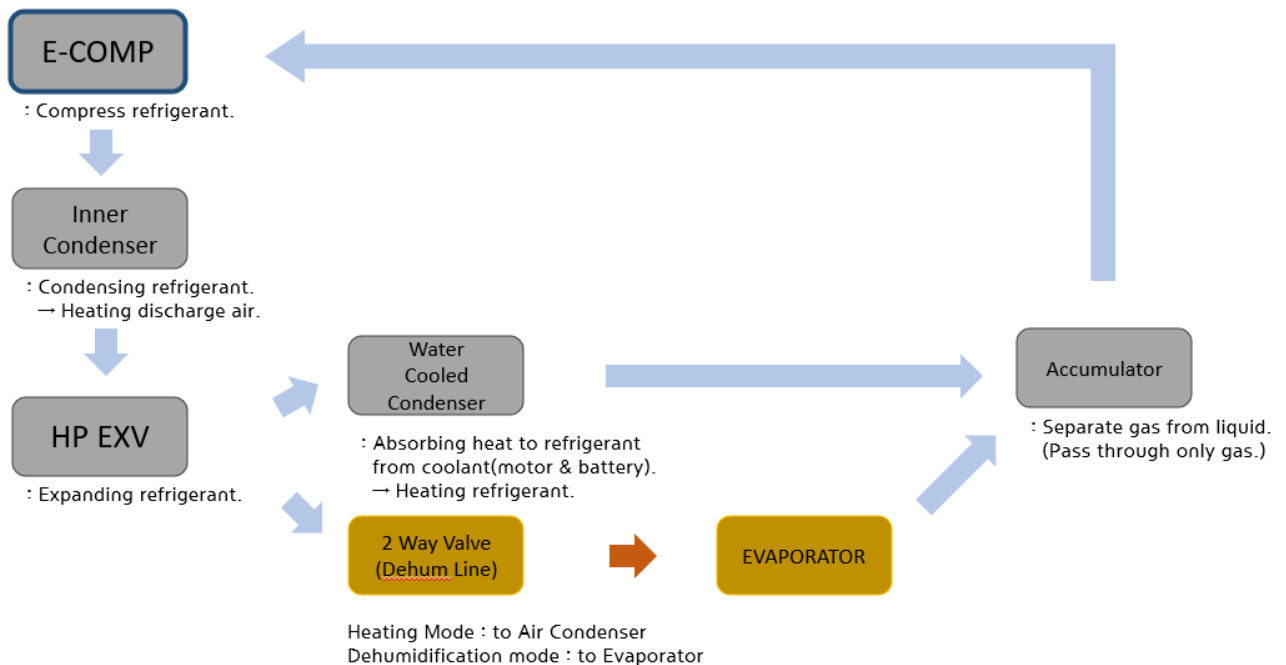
E-COMP

: Compress refrigerant.

Inner Condenser

: Condensing refrigerant.
→ Heating discharge air.

HP EXV

: Expanding refrigerant.

Water Cooled Condenser

: Absorbing heat to refrigerant from coolant(motor & battery).
→ Heating refrigerant.

2 Way Valve (Dehum Line)

Heating Mode : to Air Condenser
Dehumidification mode : to Evaporator

EVAPORATOR

Accumulator

: Separate gas from liquid.
(Pass through only gas.)